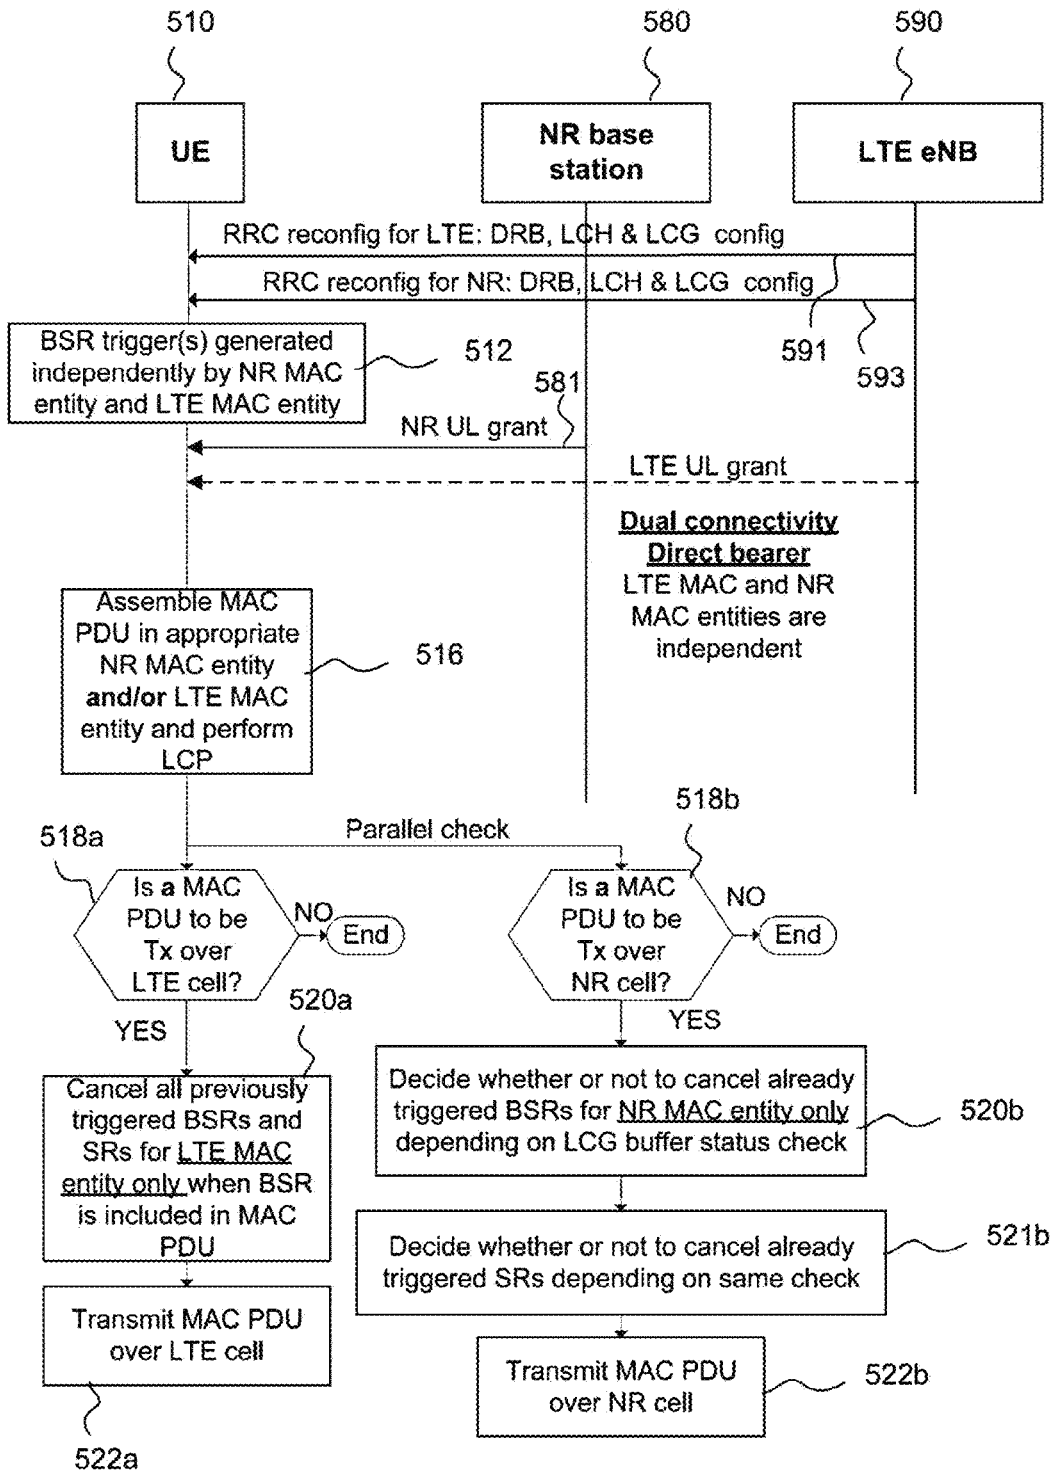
510

580

590

UE

NR base station

LTE eNB

RRC reconfig for LTE: DRB, LCH & LCG config

RRC reconfig for NR: DRB, LCH & LCG config

591

593

BSR trigger(s) generated independently by NR MAC entity and LTE MAC entity

512

581

NR UL grant

LTE UL grant

Dual connectivity
Direct bearer
LTE MAC and NR MAC entities are independent

Assemble MAC PDU in appropriate NR MAC entity and/or LTE MAC entity and perform LCP

516

518b

Parallel check

518a

Is a MAC PDU to be Tx over LTE cell?

NO

End

Is a MAC PDU to be Tx over NR cell?

NO

End

YES

520a

YES

Cancel all previously triggered BSRs and SRs for LTE MAC entity only when BSR is included in MAC PDU

Decide whether or not to cancel already triggered BSRs for NR MAC entity only depending on LCG buffer status check

520b

Decide whether or not to cancel already triggered SRs depending on same check

521b

Transmit MAC PDU over LTE cell

Transmit MAC PDU over NR cell

522b

522a